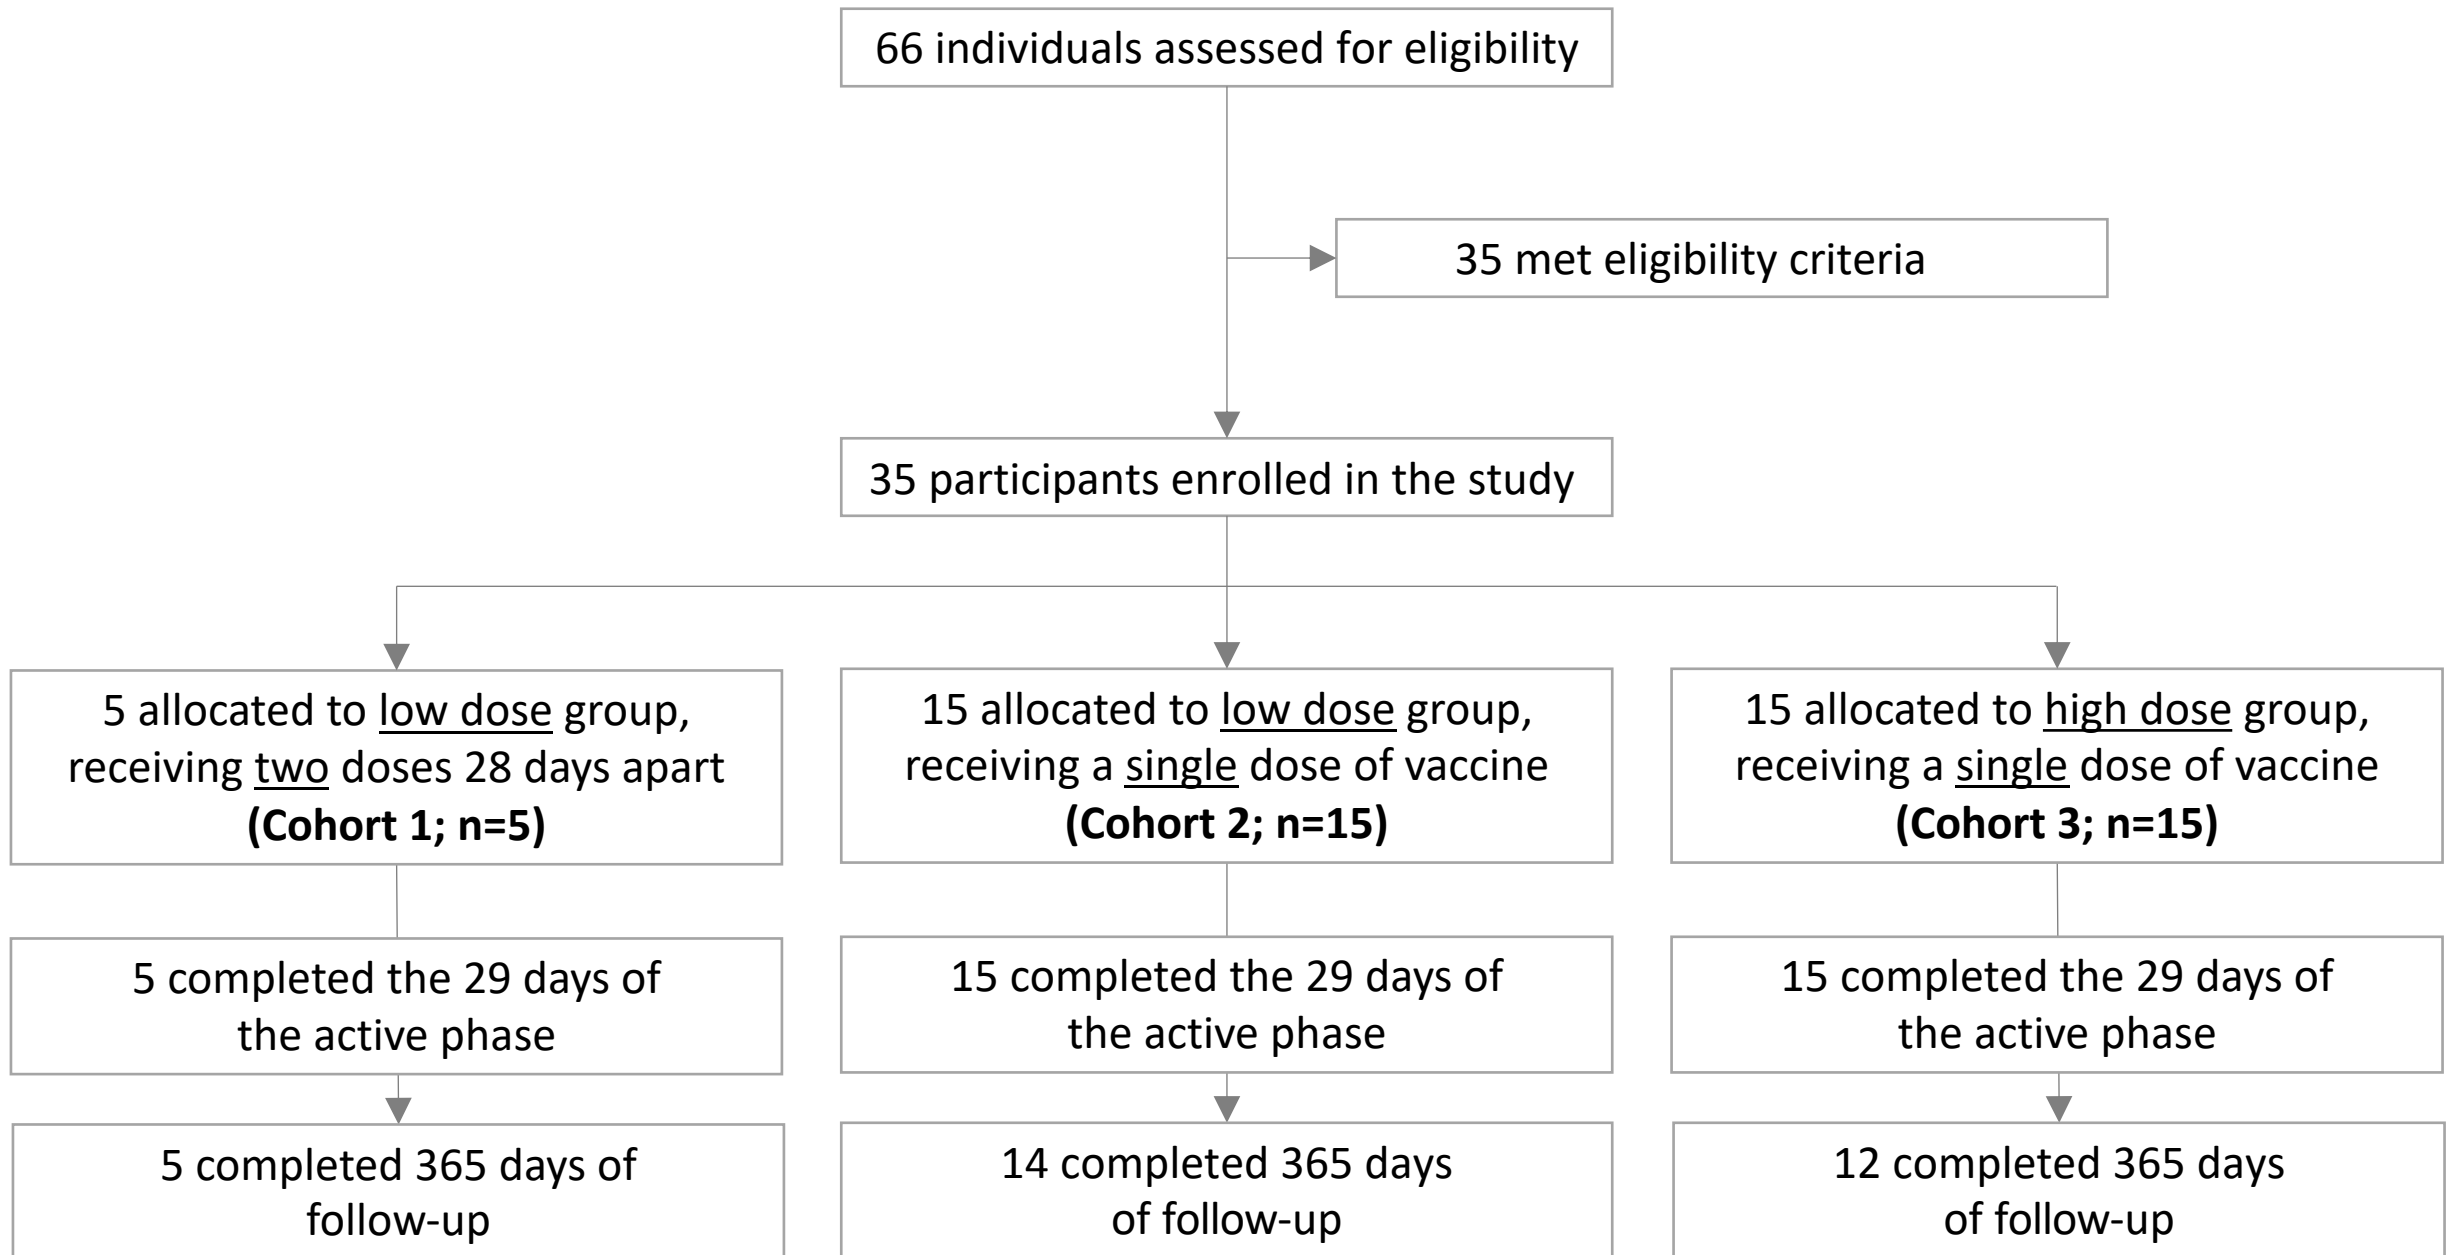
66 individuals assessed for eligibility

35 met eligibility criteria

35 participants enrolled in the study

5 allocated to low dose group, receiving two doses 28 days apart
**(Cohort 1; n=5)**

15 allocated to low dose group, receiving a single dose of vaccine
**(Cohort 2; n=15)**

15 allocated to high dose group, receiving a single dose of vaccine
**(Cohort 3; n=15)**

5 completed the 29 days of the active phase

15 completed the 29 days of the active phase

15 completed the 29 days of the active phase

5 completed 365 days of follow-up

14 completed 365 days of follow-up

12 completed 365 days of follow-up